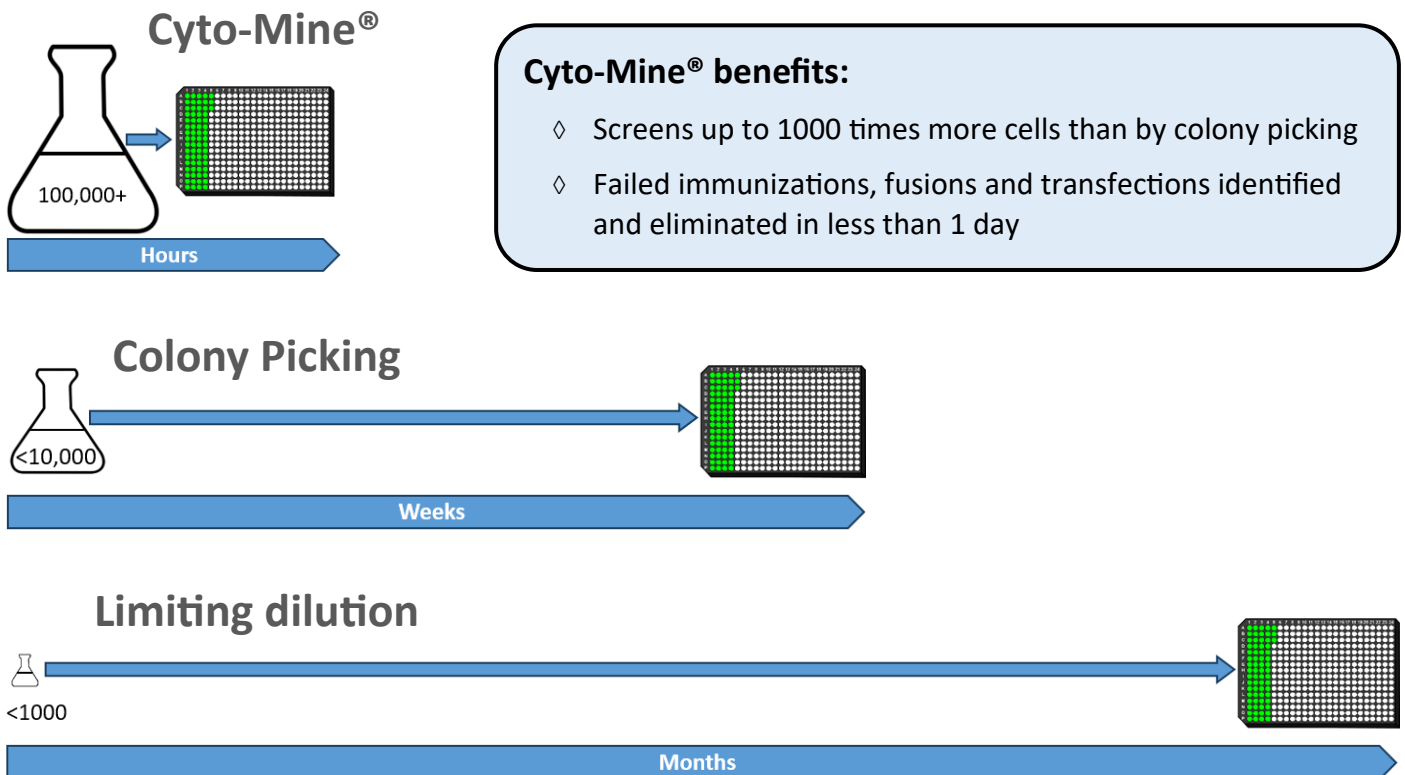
Cyto-Mine®

100,000+

Hours

Cyto-Mine® benefits:

◊ Screens up to 1000 times more cells than by colony picking

◊ Failed immunizations, fusions and transfections identified and eliminated in less than 1 day

Colony Picking

<10,000

Weeks

Limiting dilution

<1000

Months